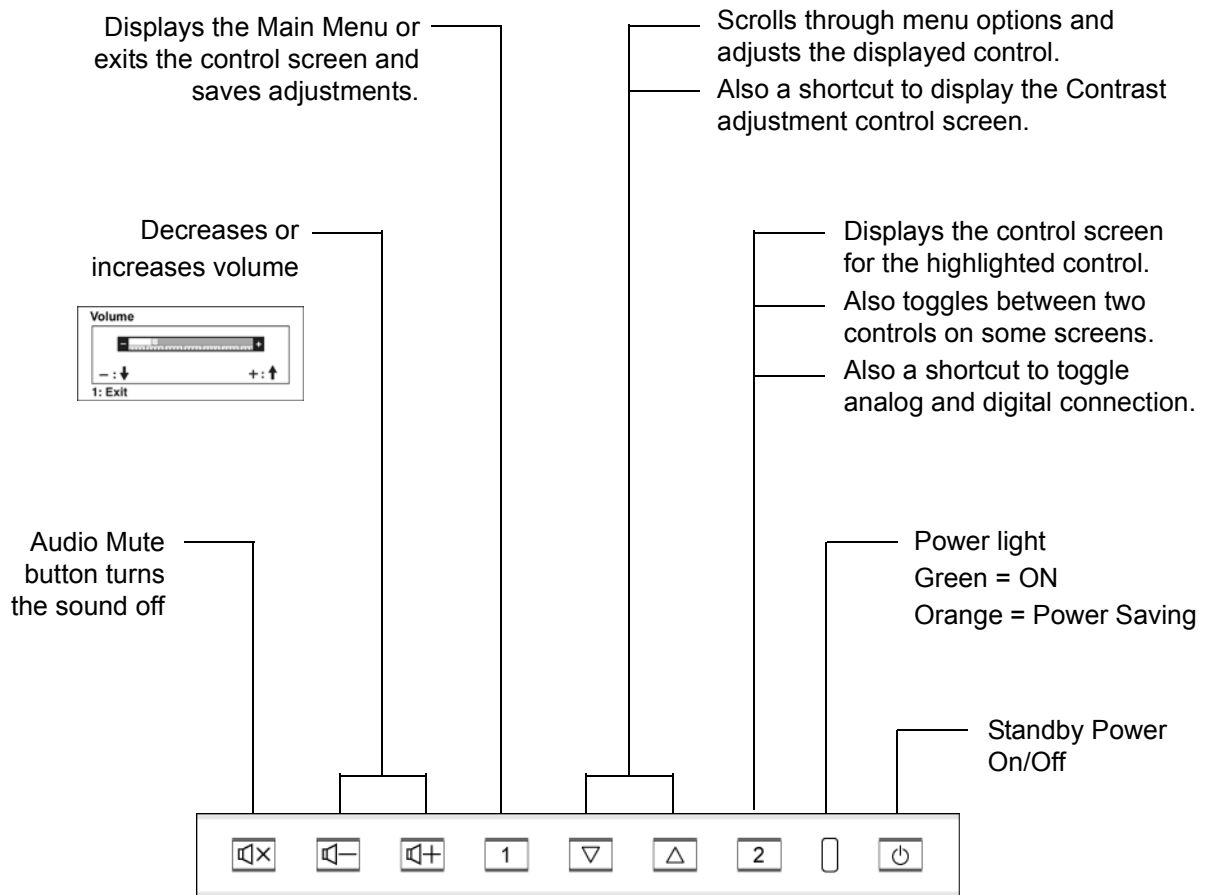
Displays the Main Menu or exits the control screen and saves adjustments.

Scrolls through menu options and adjusts the displayed control.

Also a shortcut to display the Contrast adjustment control screen.

Decreases or increases volume

Volume

– : ↓

+ : ↑

1: Exit

Displays the control screen for the highlighted control.

Also toggles between two controls on some screens.

Also a shortcut to toggle analog and digital connection.

Audio Mute button turns the sound off

Power light
Green = ON
Orange = Power Saving

Standby Power On/Off

1

2